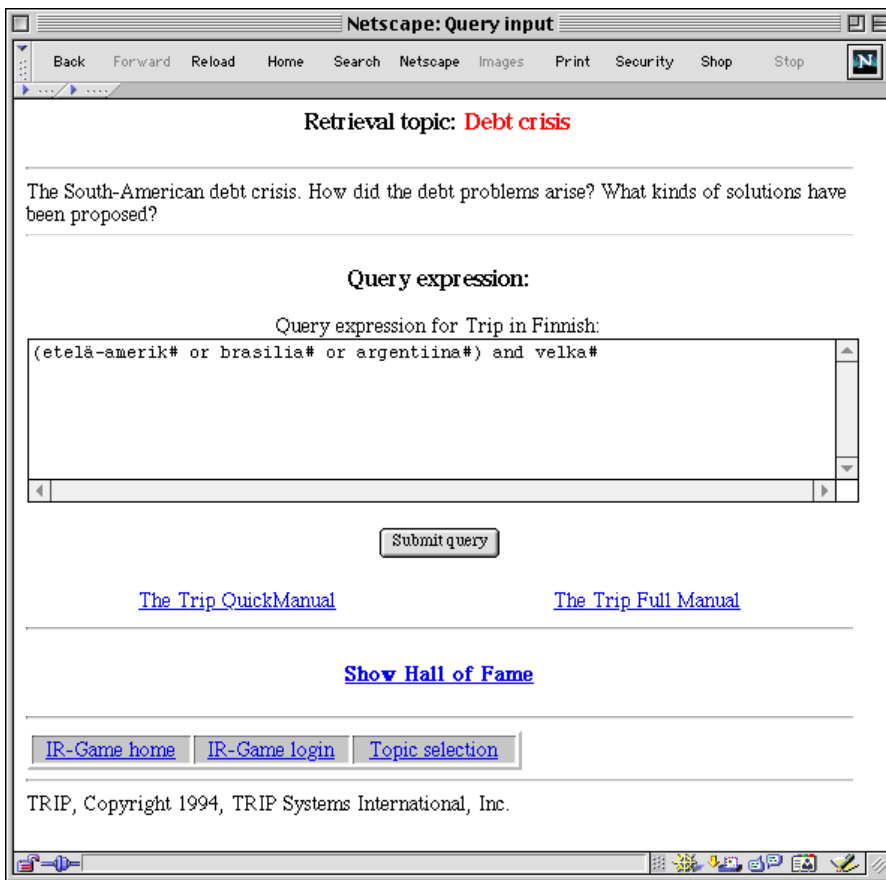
Netscape: Query input

Back Forward Reload Home Search Netscape Images Print Security Shop Stop

N

Retrieval topic: Debt crisis

The South-American debt crisis. How did the debt problems arise? What kinds of solutions have been proposed?

Query expression:

Query expression for Trip in Finnish:

(etelä-amerik# or brasilia# or argentiina#) and velka#

Submit query

The Trip QuickManual

The Trip Full Manual

Show Hall of Fame

IR-Game home | IR-Game login | Topic selection

TRIP, Copyright 1994, TRIP Systems International, Inc.